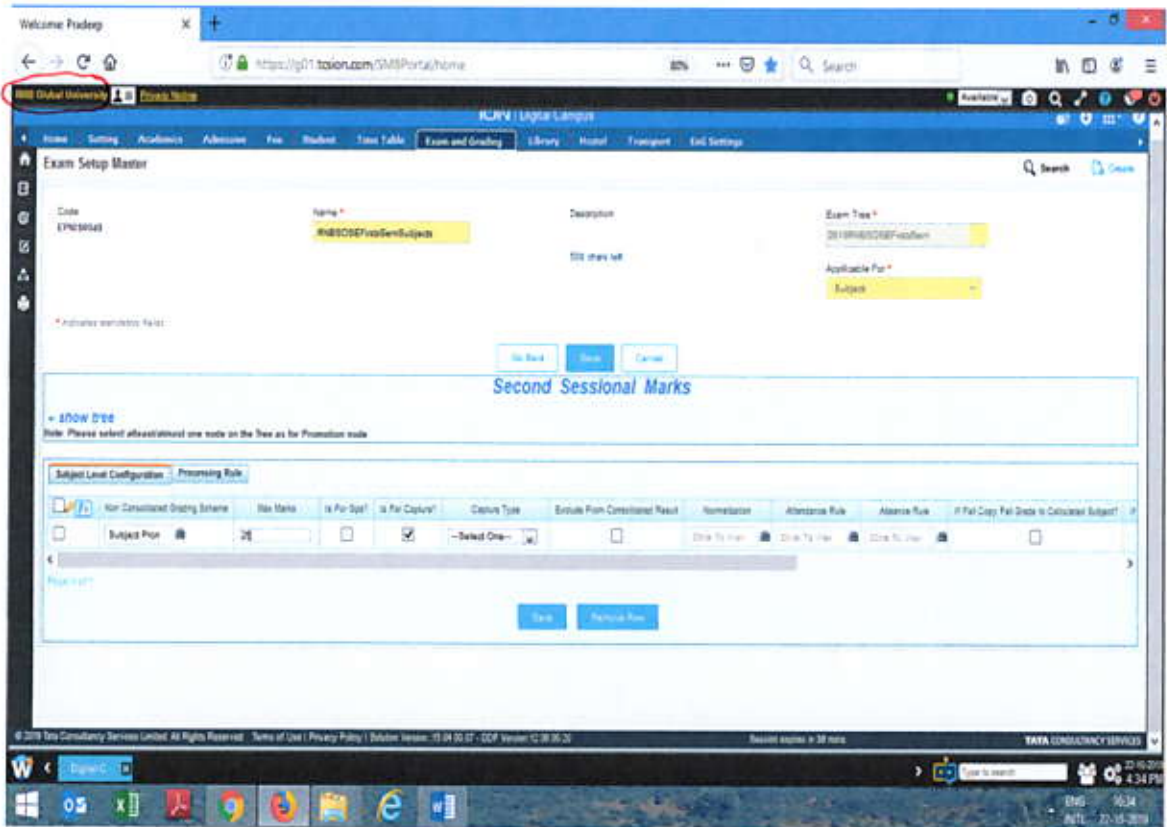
Welcome Pradeep

https://g01.tcsion.com/SMBPortal/home

80%

Search

RNB Global University Privacy Notice

ION | Digital Campus

Available

Home Setting Academics Admission Fee Student Time Table Exam and Grading Library Hostel Transport EnG Settings

Exam Setup Master

Search Create

Code
EPN056045

Name *
RNBSOSEFirstSemSubjects

Description

500 chars left

Exam Tree *
2019RNBSOSEFirstSem

Applicable For *
Subject

* Indicates mandatory fields

Go Back Save Cancel

Second Sessional Marks

+ show tree
Note: Please select atleast/atmost one node on the tree as for Promotion mode

Subject Level Configuration Processing Rule

| | Non Consolidated Grading Scheme | Max Marks | Is For Gpa? | Is For Capture? | Capture Type | Exclude From Consolidated Result | Normalization | Attendance Rule | Absence Rule | If Fail Copy Fail Grade to Calculated Subject? |
|---|---|---|---|---|---|---|---|---|---|---|
| ☐ | Subject Prior | 20 | ☐ | ☑ | --Select One-- | ☐ | Click To View | Click To View | Click To View | ☐ |

Page 1 of 1

Save Remove Row

© 2019 Tata Consultancy Services Limited. All Rights Reserved Terms of Use | Privacy Policy | Solution Version: 15.04.00.07 - ODF Version:12.38.05.22

Session expires in 38 mins

TATA CONSULTANCY SERVICES

DigitalC

Type to search

4:34 PM

ENG INTL 22-10-2019